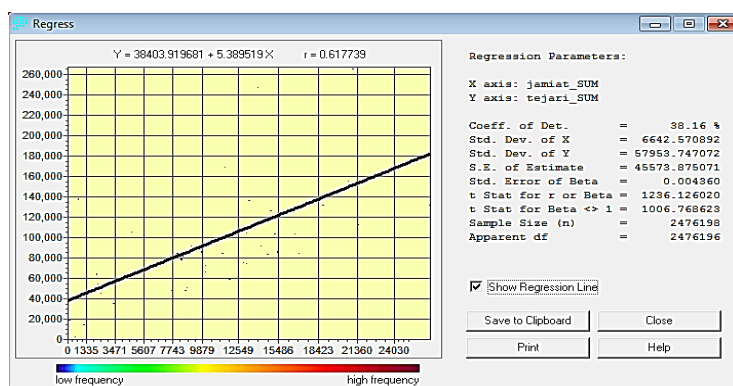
Regress

Y = 38403.919681 + 5.389519 X    r = 0.617739

260,000
240,000
220,000
200,000
180,000
160,000
140,000
120,000
100,000
80,000
60,000
40,000
20,000
0

0 1335 3471 5607 7743 9879 12549 15486 18423 21360 24030

low frequency    high frequency

Regression Parameters:

X axis: jamiat_SUM
Y axis: tejari_SUM

| | | |
|---|---|---|
| Coeff. of Det. | = | 38.16 % |
| Std. Dev. of X | = | 6642.570892 |
| Std. Dev. of Y | = | 57953.747072 |
| S.E. of Estimate | = | 45573.875071 |
| Std. Error of Beta | = | 0.004360 |
| t Stat for r or Beta | = | 1236.126020 |
| t Stat for Beta <> 1 | = | 1006.768623 |
| Sample Size (n) | = | 2476198 |
| Apparent df | = | 2476196 |

Show Regression Line

Save to Clipboard
Close
Print
Help